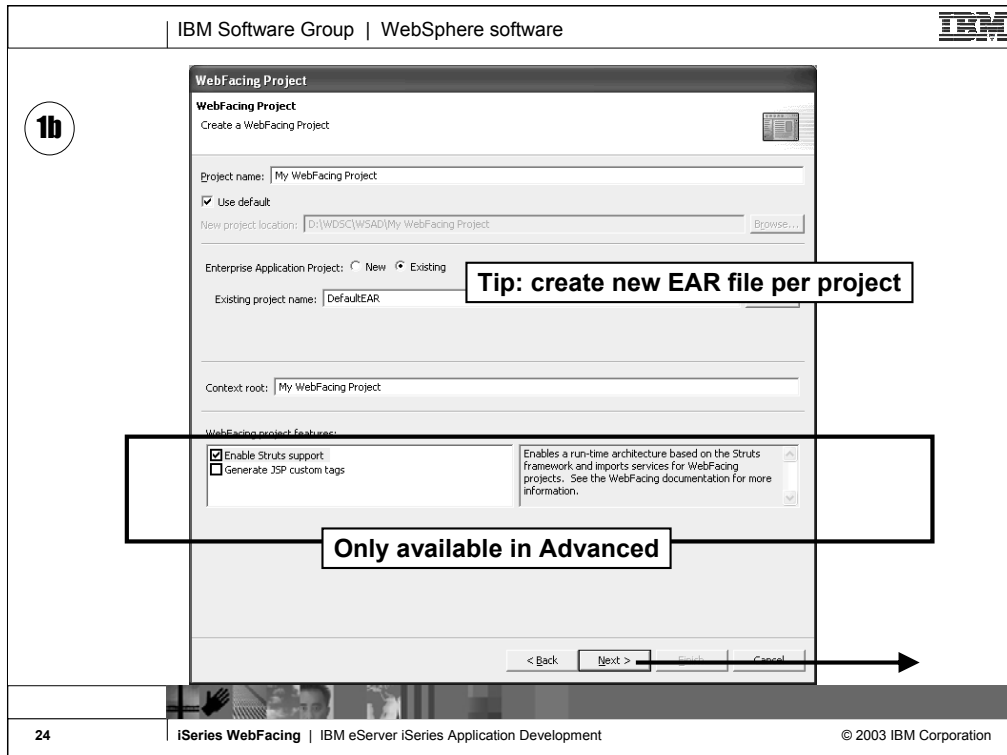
IBM Software Group | WebSphere software

IBM

1b

WebFacing Project

WebFacing Project

Create a WebFacing Project

Project name: My WebFacing Project

☑ Use default

New project location: D:\WDSC\WSAD\My WebFacing Project

Browse...

Enterprise Application Project: ○ New ● Existing

Existing project name: DefaultEAR

Tip: create new EAR file per project

Context root: My WebFacing Project

WebFacing project features:

☑ Enable Struts support

☐ Generate JSP custom tags

Enables a run-time architecture based on the Struts framework and imports services for WebFacing projects. See the WebFacing documentation for more information.

Only available in Advanced

< Back

Next >

Finish

Cancel

24

iSeries WebFacing | IBM eServer iSeries Application Development

© 2003 IBM Corporation